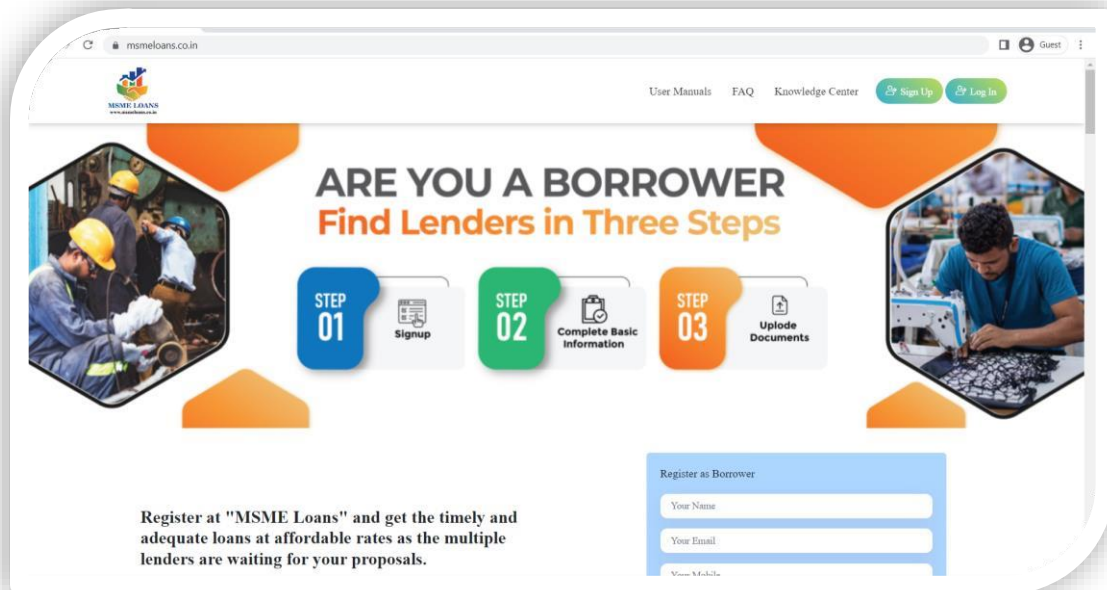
msmeloans.co.in

Guest

MSME LOANS
www.msmeloans.co.in

User Manuals FAQ Knowledge Center Sign Up Log In

ARE YOU A BORROWER
Find Lenders in Three Steps

STEP 01 Signup

STEP 02 Complete Basic Information

STEP 03 Uplode Documents

Register at "MSME Loans" and get the timely and adequate loans at affordable rates as the multiple lenders are waiting for your proposals.

Register as Borrower

Your Name

Your Email

Your Mobile